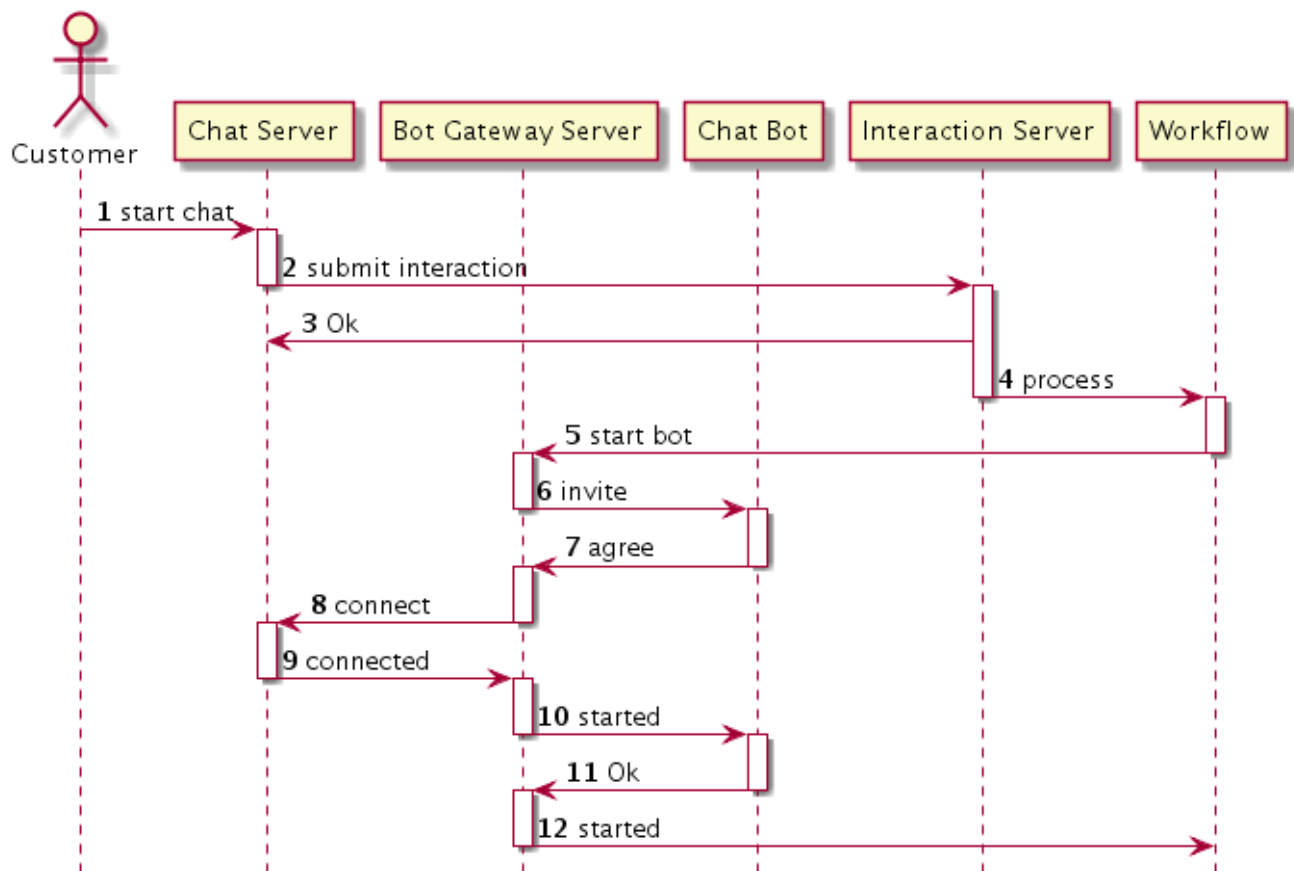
Customer

Chat Server

Bot Gateway Server

Chat Bot

Interaction Server

Workflow

**1** start chat

**2** submit interaction

**3** Ok

**4** process

**5** start bot

**6** invite

**7** agree

**8** connect

**9** connected

**10** started

**11** Ok

**12** started